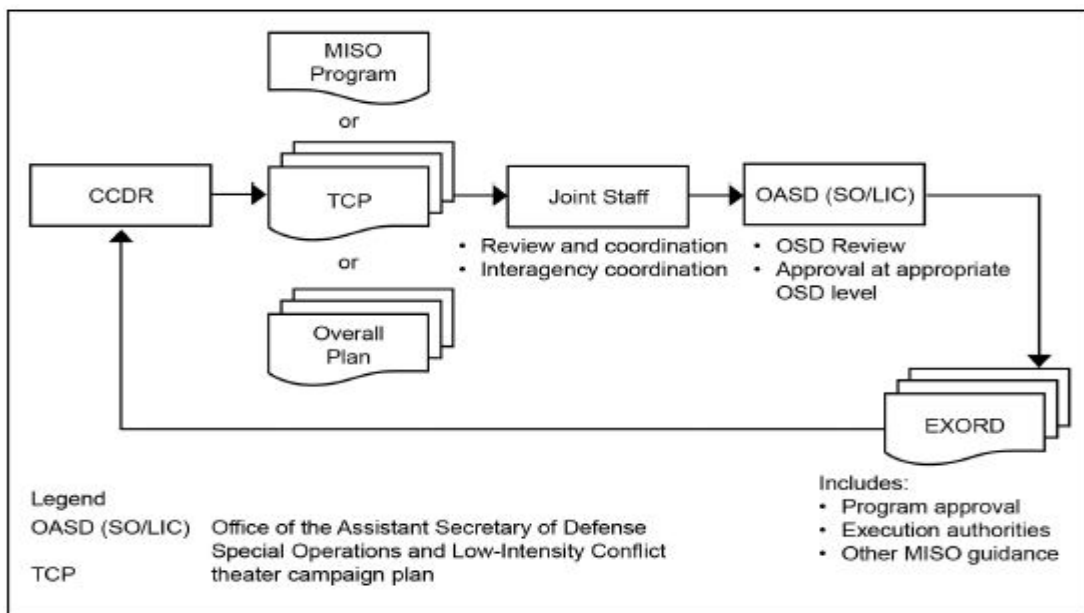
MISO Program

or

CCDR

TCP

Joint Staff

OASD (SO/LIC)

or

Overall Plan

• Review and coordination
• Interagency coordination

• OSD Review
• Approval at appropriate OSD level

EXORD

Includes:
• Program approval
• Execution authorities
• Other MISO guidance

Legend
OASD (SO/LIC) Office of the Assistant Secretary of Defense Special Operations and Low-Intensity Conflict
TCP theater campaign plan